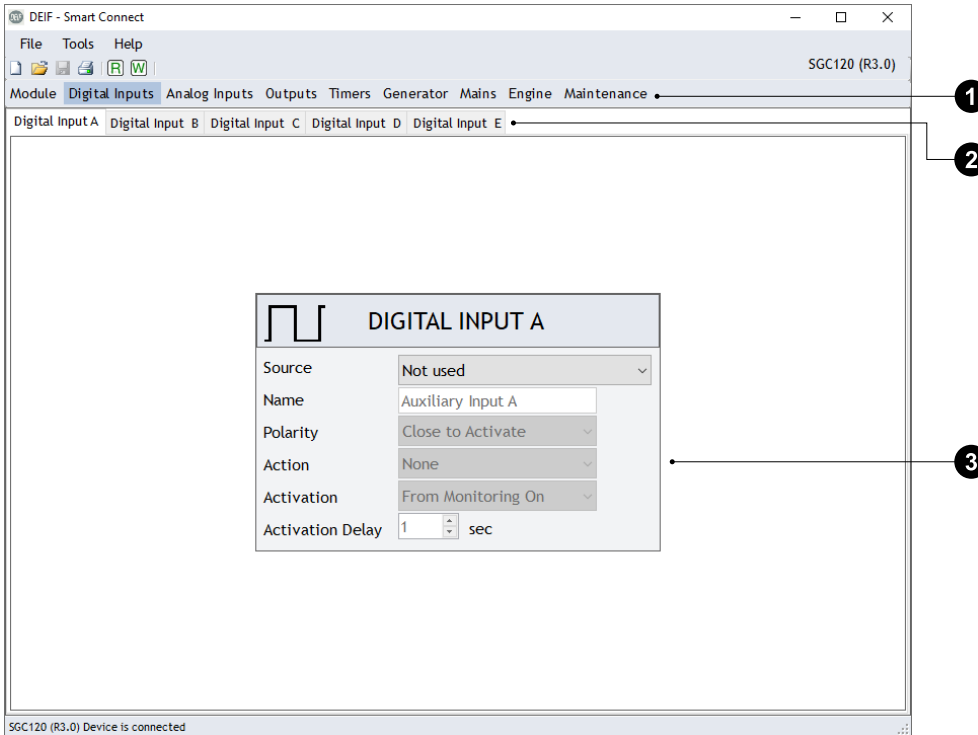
DEIF - Smart Connect

File Tools Help

R W

SGC120 (R3.0)

Module Digital Inputs Analog Inputs Outputs Timers Generator Mains Engine Maintenance

1

Digital Input A Digital Input B Digital Input C Digital Input D Digital Input E

2

DIGITAL INPUT A

| Source | Not used |
|---|---|
| Name | Auxiliary Input A |
| Polarity | Close to Activate |
| Action | None |
| Activation | From Monitoring On |
| Activation Delay | 1 sec |

3

SGC120 (R3.0) Device is connected